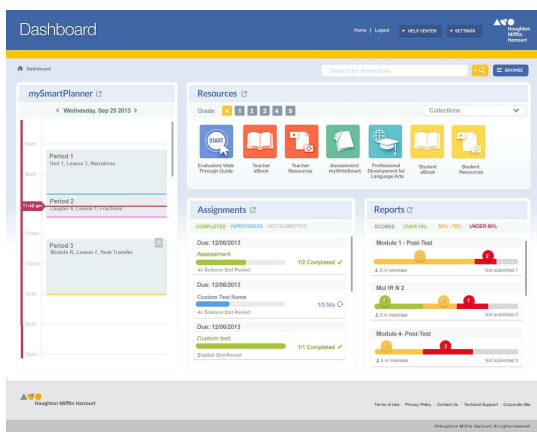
Dashboard

Home | Logout  HELP CENTER  SETTINGS

Houghton Mifflin Harcourt

Dashboard

Search for Resources

BROWSE

mySmartPlanner

< Wednesday, Sep 25 2013 >

8am

9am

Period 1
Unit 1, Lesson 3, Narratives

Period 2
Chapter 4, Lesson 1, Fractions

11:45 am

11am

Period 3
Module K, Lesson 7, Heat Transfer

12pm

1pm

2pm

3pm

Resources

Grade K 1 2 3 4 5

Collections

START

Evaluators Walk Through Guide

Teacher eBook

Teacher Resources

Assessment myWriteSmart

Professional Development for Language Arts

Student eBook

Student Resources

Assignments

COMPLETED  INPROGRESS  NOT SUBMITTED

Due: 12/06/2013
Assessment
1/2 Completed
4c Science (3rd Period)

Due: 12/06/2013
Custom Test Name
1/3 N/a
4c Science (3rd Period)

Due: 12/06/2013
Custom test
1/1 Completed
English 2nd Period

Reports

SCORES  OVER 79%  50% - 79%  UNDER 50%

Module 1 - Post-Test
2
5 in remediate
Not submitted 1

Mul IR N 2
1
2
5 in remediate
Not submitted 0

Module 4- Post-Test
2
5 in remediate
Not submitted 0

Houghton Mifflin Harcourt

Terms of Use | Privacy Policy | Contact Us | Technical Support | Corporate Site

©Houghton Mifflin Harcourt. All rights reserved.